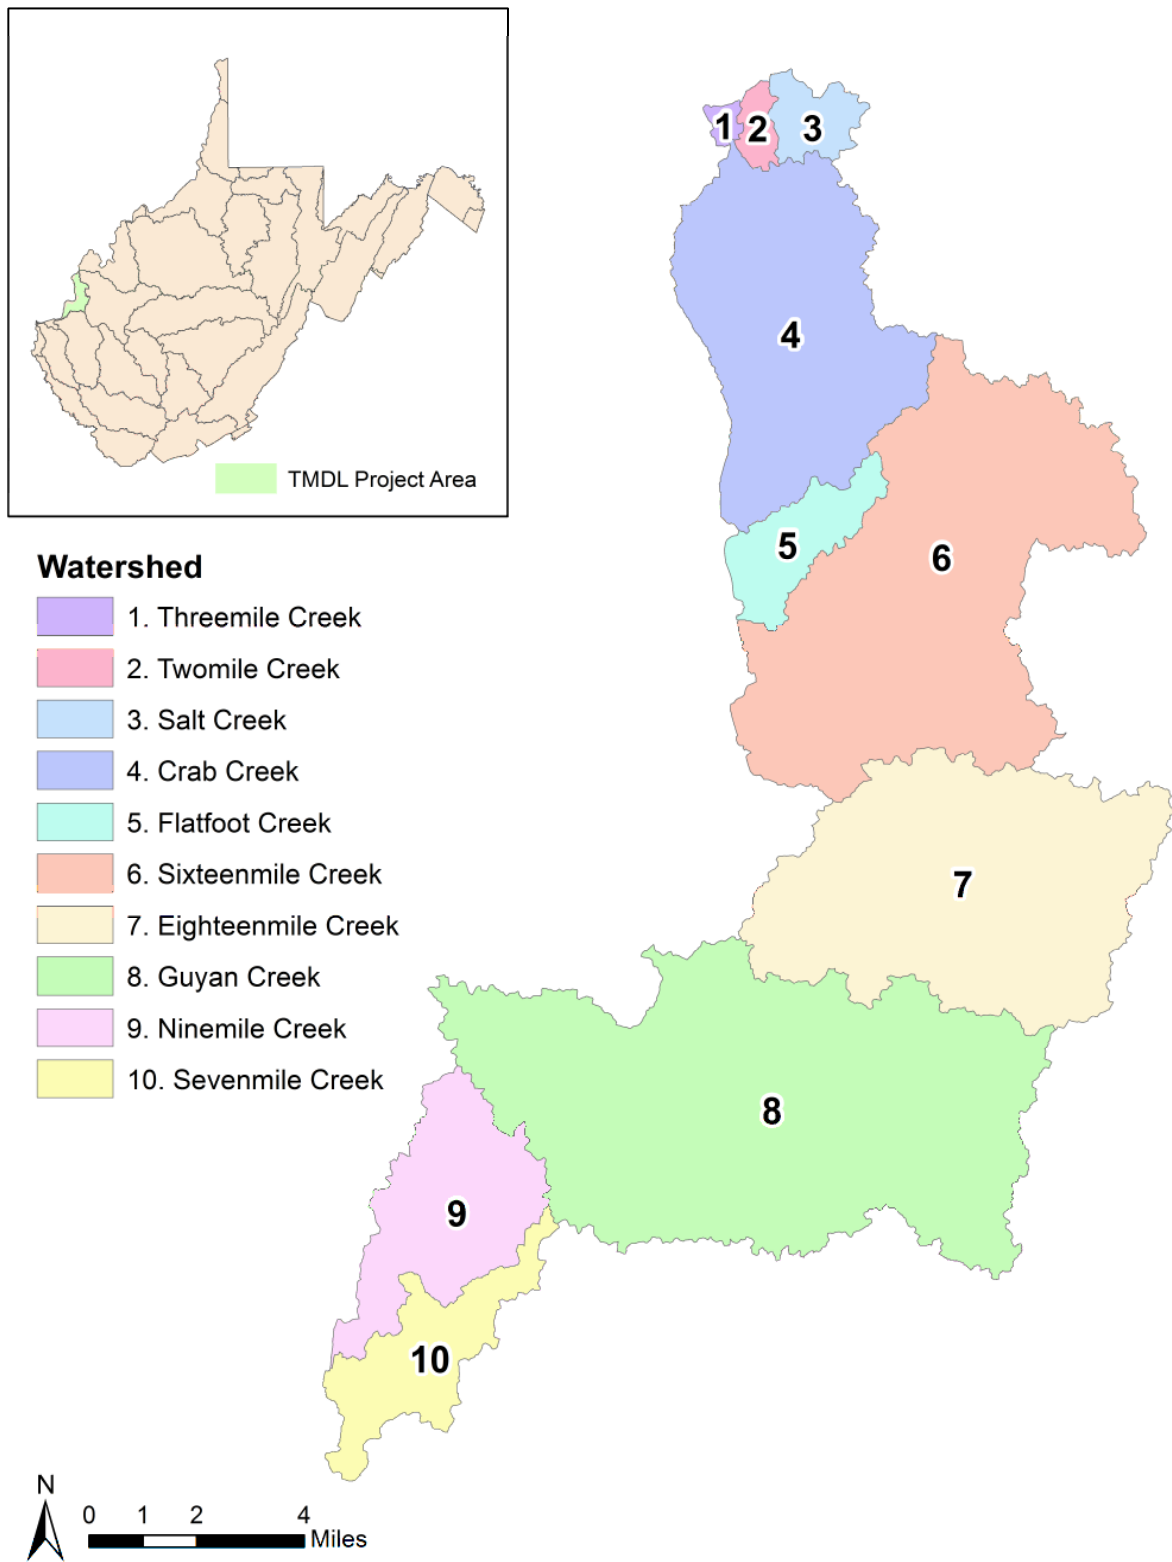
TMDL Project Area

1 2 3

4

5

6

7

8

9

10

Watershed
1. Threemile Creek
2. Twomile Creek
3. Salt Creek
4. Crab Creek
5. Flatfoot Creek
6. Sixteenmile Creek
7. Eighteenmile Creek
8. Guyan Creek
9. Ninemile Creek
10. Sevenmile Creek

N
0 1 2 4 Miles